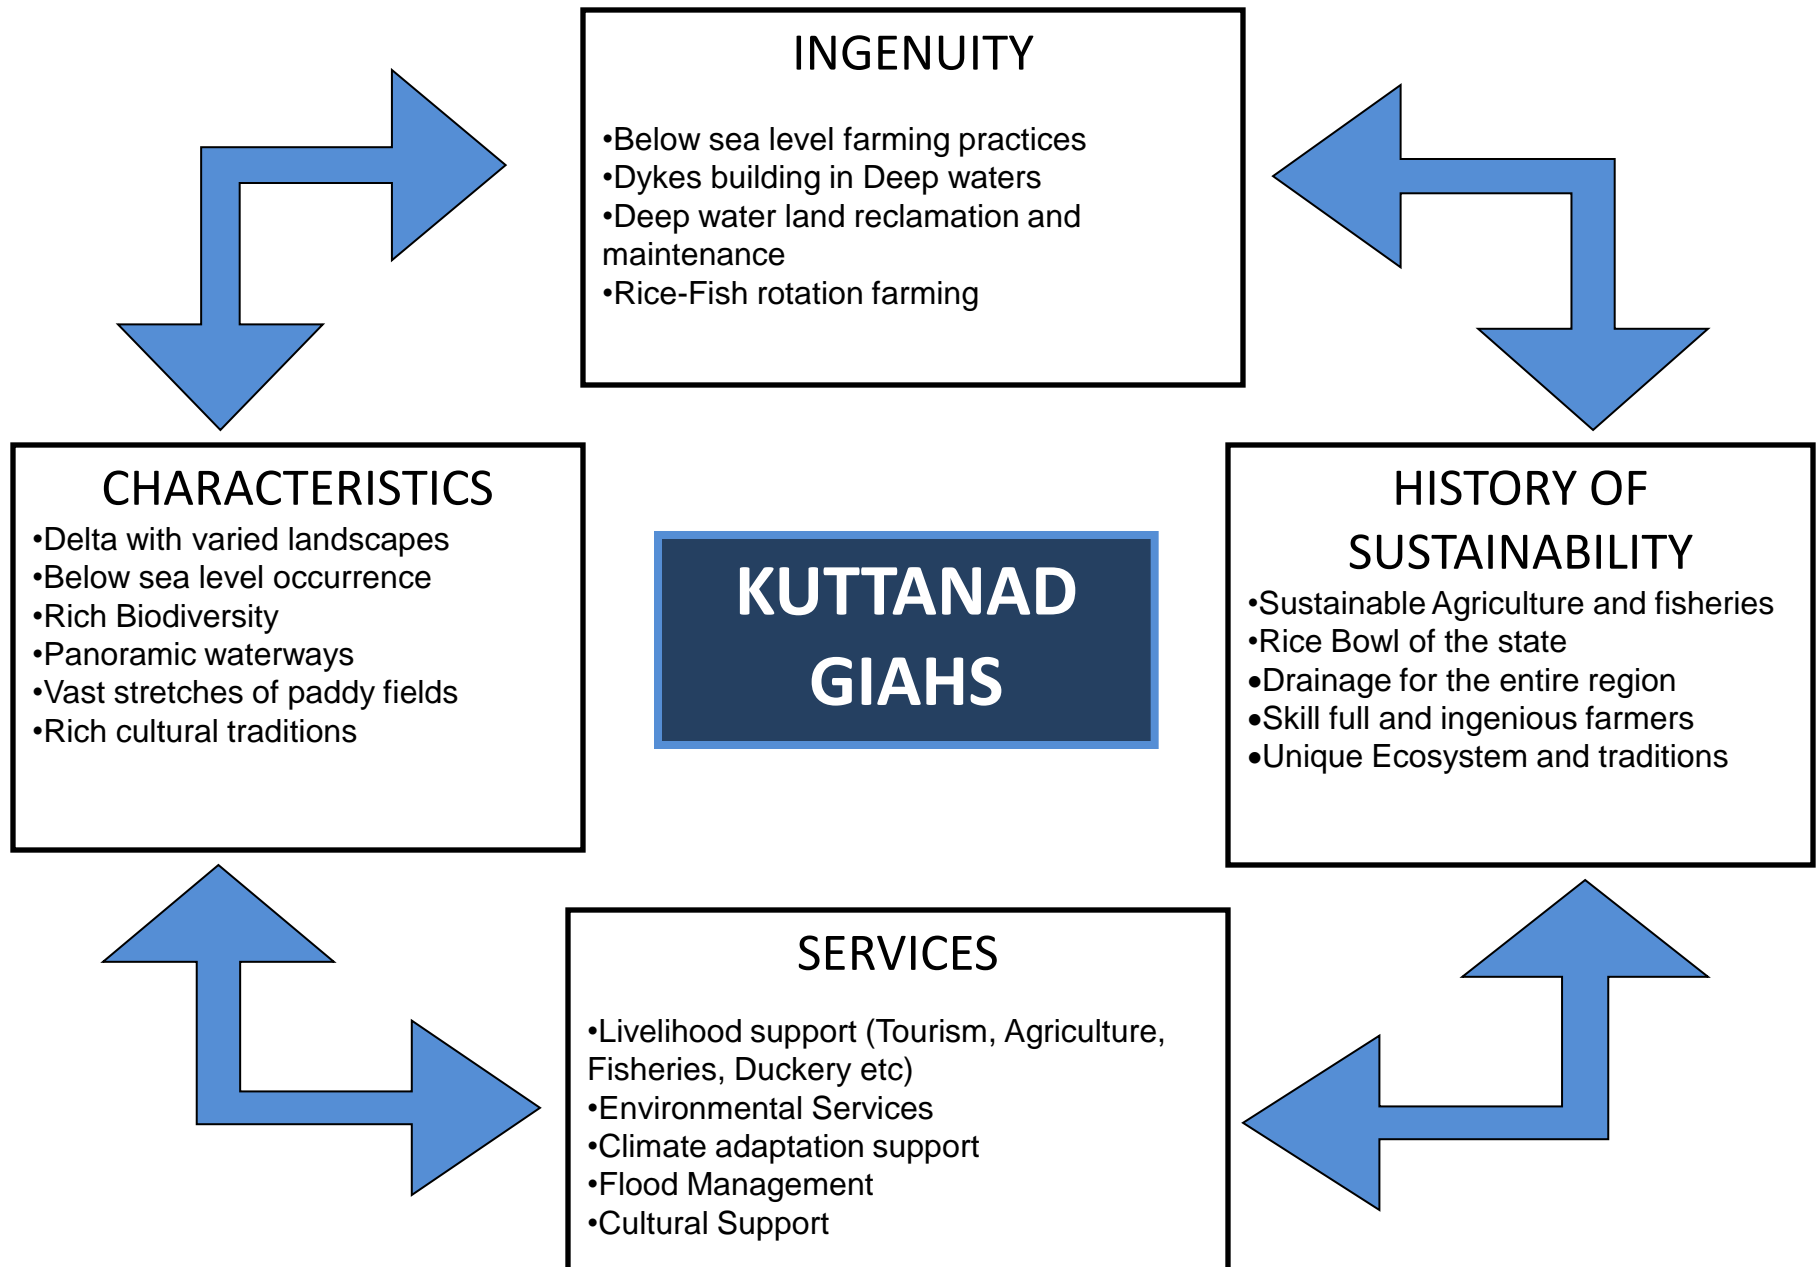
INGENUITY

•Below sea level farming practices
•Dykes building in Deep waters
•Deep water land reclamation and maintenance
•Rice-Fish rotation farming

CHARACTERISTICS
•Delta with varied landscapes
•Below sea level occurrence
•Rich Biodiversity
•Panoramic waterways
•Vast stretches of paddy fields
•Rich cultural traditions

KUTTANAD GIAHS

HISTORY OF SUSTAINABILITY
•Sustainable Agriculture and fisheries
•Rice Bowl of the state
•Drainage for the entire region
•Skill full and ingenious farmers
•Unique Ecosystem and traditions

SERVICES

•Livelihood support (Tourism, Agriculture, Fisheries, Duckery etc)
•Environmental Services
•Climate adaptation support
•Flood Management
•Cultural Support